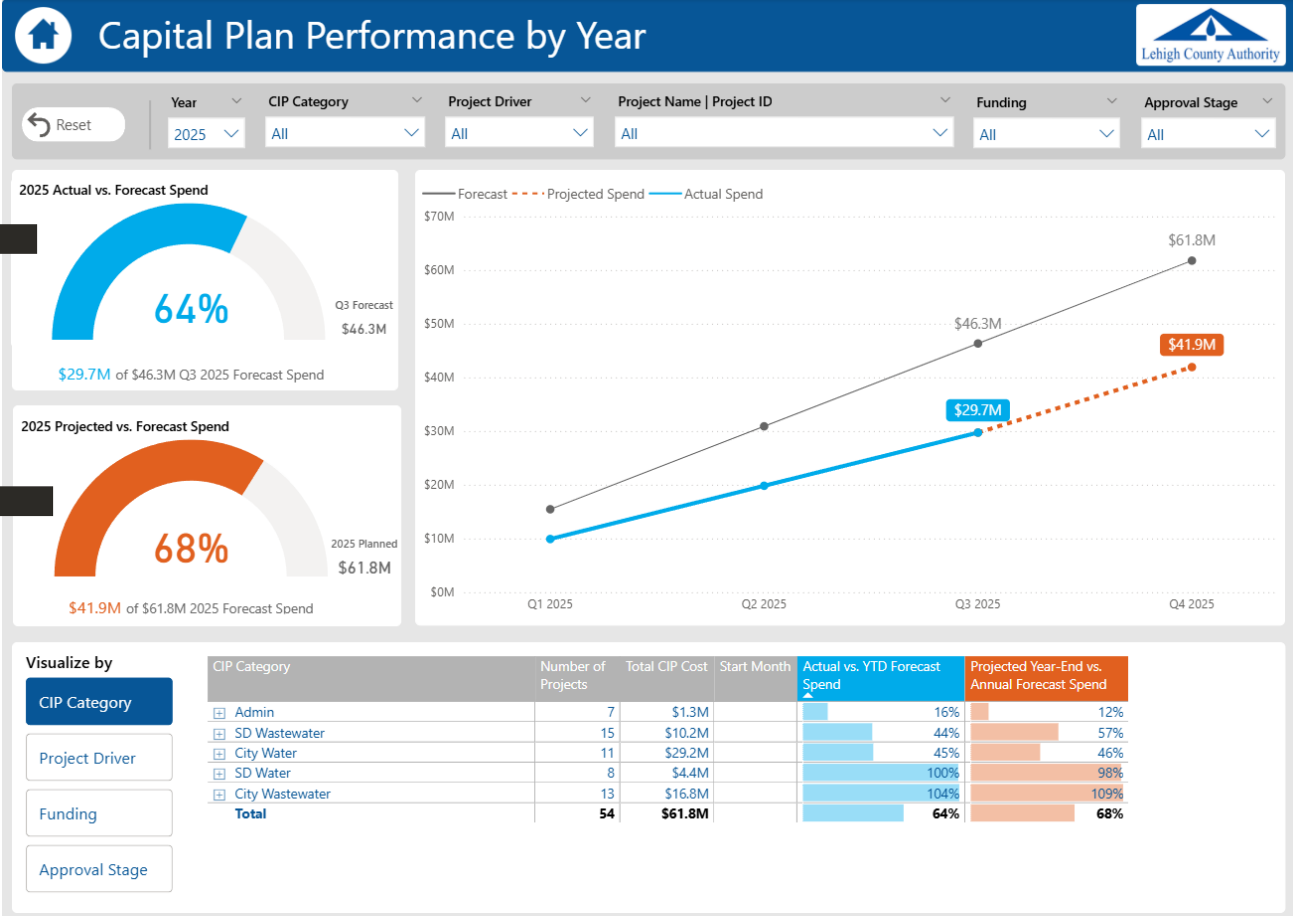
Capital Plan Performance by Year

Lehigh County Authority

Reset

Year
2025

CIP Category
All

Project Driver
All

Project Name | Project ID
All

Funding
All

Approval Stage
All

2025 Actual vs. Forecast Spend

64%

Q3 Forecast
$46.3M

$29.7M of $46.3M Q3 2025 Forecast Spend

2025 Projected vs. Forecast Spend

68%

2025 Planned
$61.8M

$41.9M of $61.8M 2025 Forecast Spend

Forecast Projected Spend Actual Spend

$70M
$60M
$50M
$40M
$30M
$20M
$10M
$0M

$61.8M
$46.3M
$41.9M
$29.7M

Q1 2025
Q2 2025
Q3 2025
Q4 2025

Visualize by

CIP Category

Project Driver

Funding

Approval Stage

| CIP Category | Number of Projects | Total CIP Cost | Start Month | Actual vs. YTD Forecast Spend | Projected Year-End vs. Annual Forecast Spend |
|---|---|---|---|---|---|
| Admin | 7 | $1.3M | | 16% | 12% |
| SD Wastewater | 15 | $10.2M | | 44% | 57% |
| City Water | 11 | $29.2M | | 45% | 46% |
| SD Water | 8 | $4.4M | | 100% | 98% |
| City Wastewater | 13 | $16.8M | | 104% | 109% |
| Total | 54 | $61.8M | | 64% | 68% |